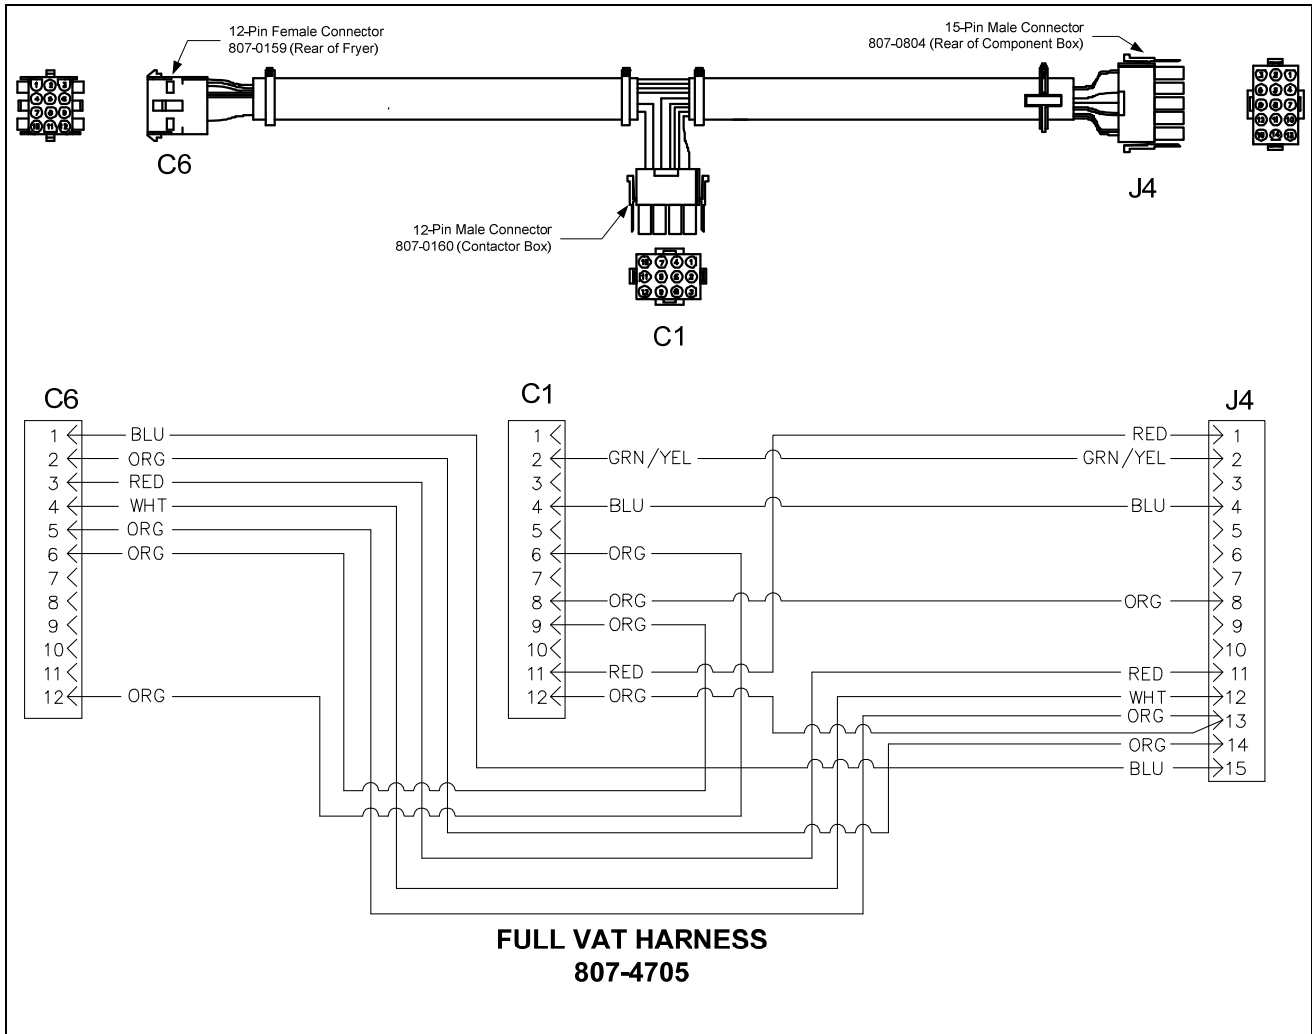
12-Pin Female Connector
807-0159 (Rear of Fryer)

15-Pin Male Connector
807-0804 (Rear of Component Box)

1 2 3
4 5 6
7 8 9
10 11 12

C6

3 2 1
6 5 4
9 8 7
12 11 10
15 14 13

J4

12-Pin Male Connector
807-0160 (Contactor Box)

10 7 4 1
11 8 5 2
12 9 6 3

C1

C6
1 BLU
2 ORG
3 RED
4 WHT
5 ORG
6 ORG
7
8
9
10
11
12 ORG

C1
1
2 GRN/YEL
3
4 BLU
5
6 ORG
7
8 ORG
9 ORG
10
11 RED
12 ORG

J4
RED 1
GRN/YEL 2
3
BLU 4
5
6
7
ORG 8
9
10
RED 11
WHT 12
ORG 13
ORG 14
BLU 15

FULL VAT HARNESS
807-4705